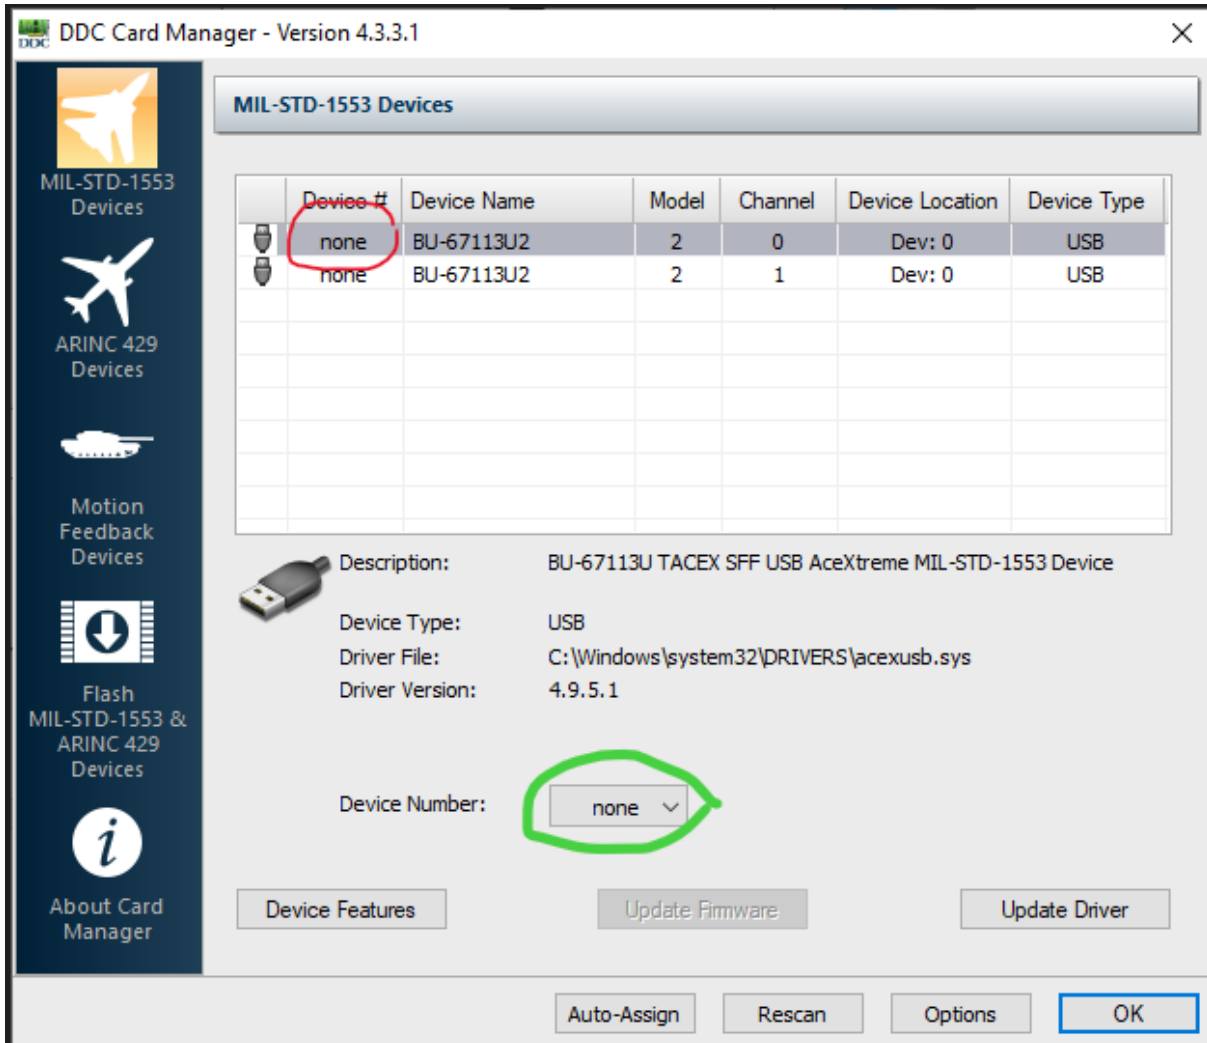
DDC Card Manager - Version 4.3.3.1

MIL-STD-1553 Devices

ARINC 429 Devices

Motion Feedback Devices

Flash MIL-STD-1553 & ARINC 429 Devices

About Card Manager

MIL-STD-1553 Devices

| | Device # | Device Name | Model | Channel | Device Location | Device Type |
|---|---|---|---|---|---|---|
| | none | BU-67113U2 | 2 | 0 | Dev: 0 | USB |
| | none | BU-67113U2 | 2 | 1 | Dev: 0 | USB |

Description: BU-67113U TACEX SFF USB AceXtreme MIL-STD-1553 Device

Device Type: USB
Driver File: C:\Windows\system32\DRIVERS\acexusb.sys
Driver Version: 4.9.5.1

Device Number: none

Device Features
Update Firmware
Update Driver

Auto-Assign
Rescan
Options
OK